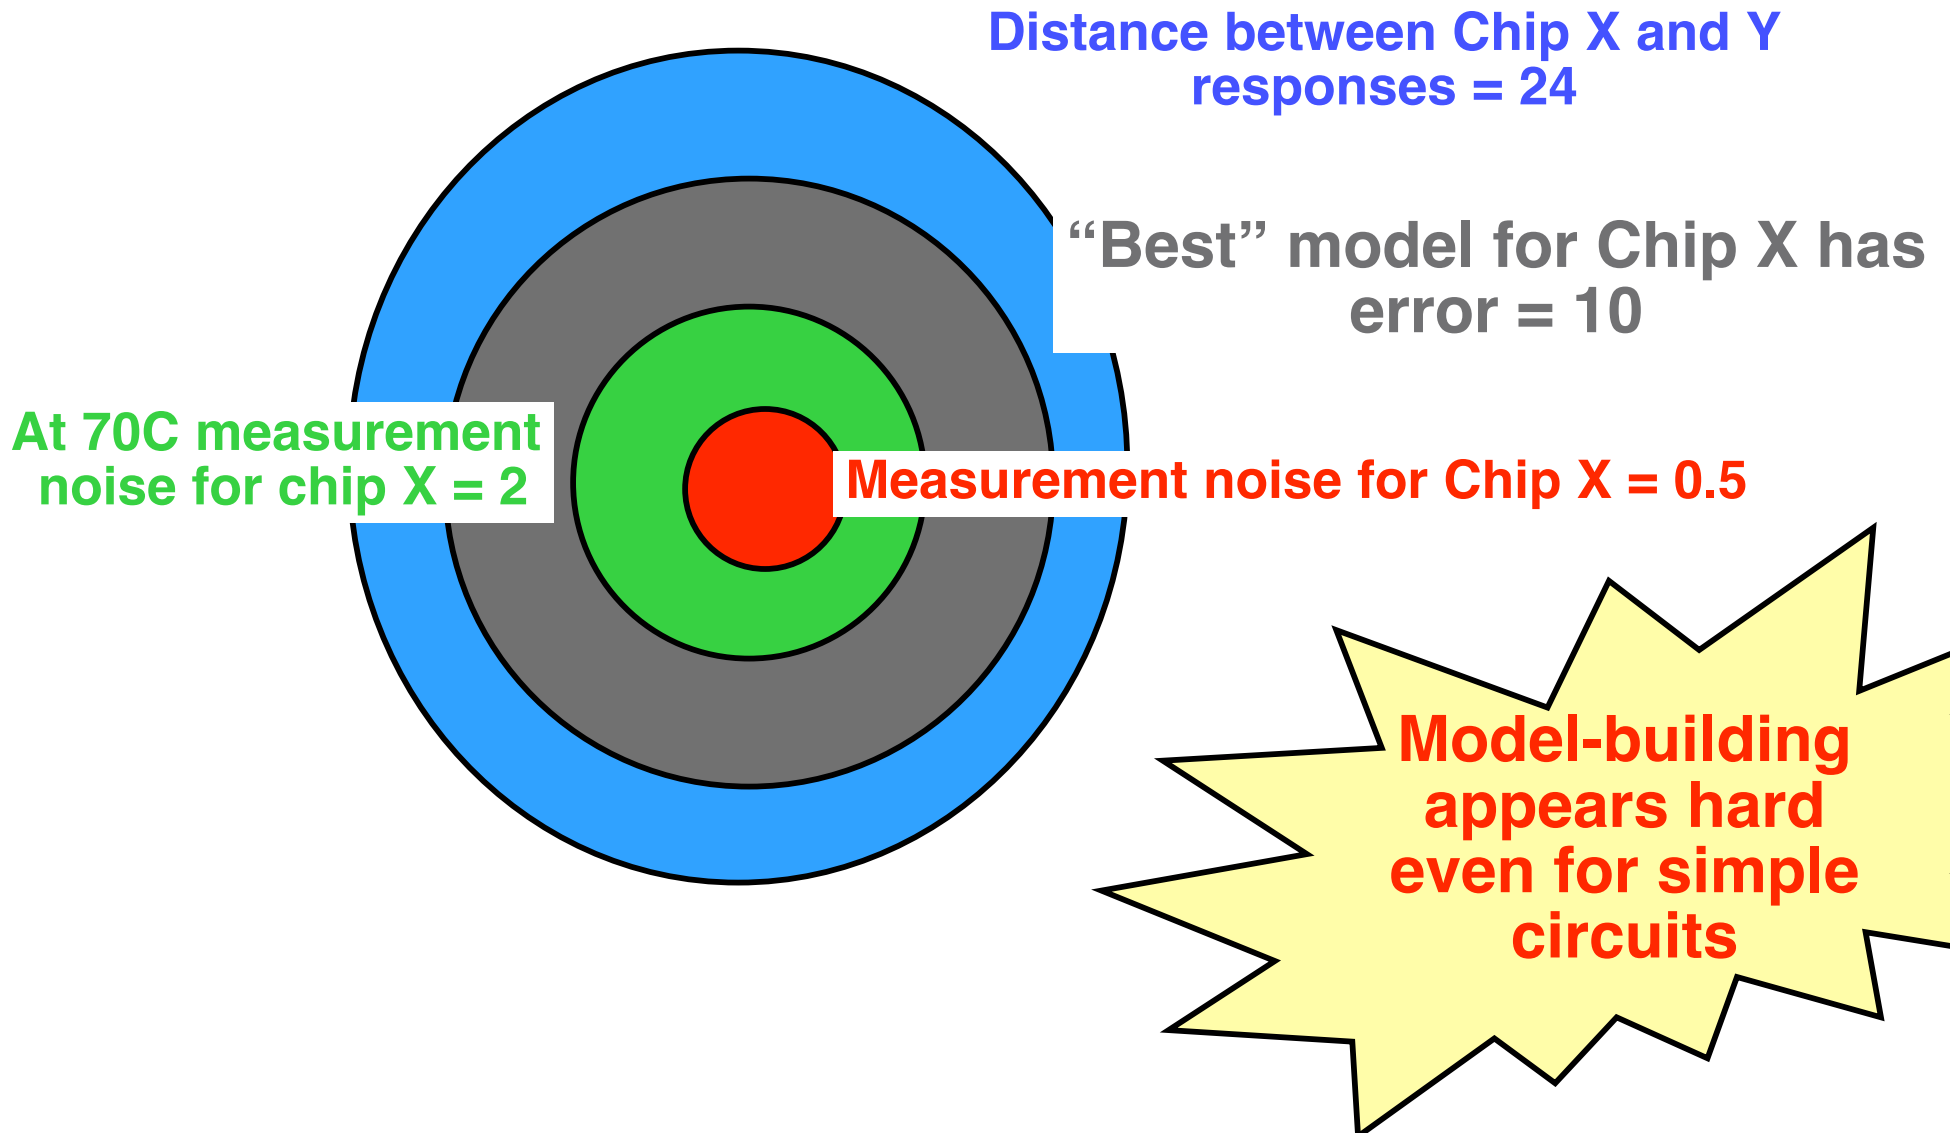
Distance between Chip X and Y responses = 24

“Best” model for Chip X has error = 10

At 70C measurement noise for chip X = 2

Measurement noise for Chip X = 0.5

Model-building appears hard even for simple circuits